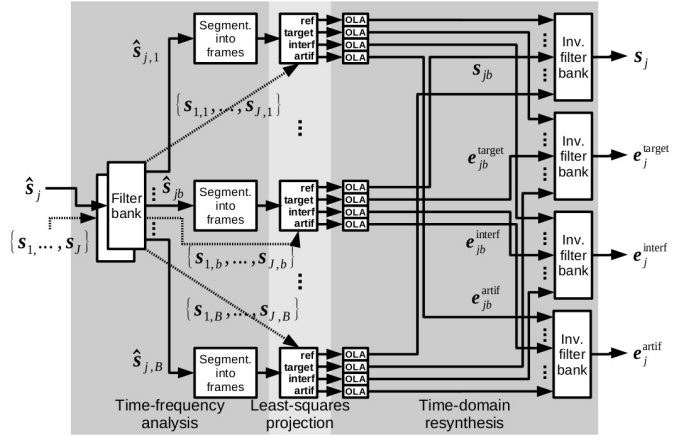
$\hat{s}_j$

$\{s_1, \ldots, s_J\}$

Filter bank

$\hat{s}_{j,1}$

$\hat{s}_{jb}$

$\hat{s}_{j,B}$

$\{s_{1,1}, \ldots, s_{J,1}\}$

$\{s_{1,b}, \ldots, s_{J,b}\}$

$\{s_{1,B}, \ldots, s_{J,B}\}$

Segment. into frames

Segment. into frames

Segment. into frames

ref
target
interf
artif

ref
target
interf
artif

ref
target
interf
artif

OLA
OLA
OLA
OLA

OLA
OLA
OLA
OLA

OLA
OLA
OLA
OLA

$s_{jb}$

$e_{jb}^{\text{target}}$

$e_{jb}^{\text{interf}}$

$e_{jb}^{\text{artif}}$

Inv. filter bank

Inv. filter bank

Inv. filter bank

Inv. filter bank

$s_j$

$e_j^{\text{target}}$

$e_j^{\text{interf}}$

$e_j^{\text{artif}}$

Time-frequency analysis

Least-squares projection

Time-domain resynthesis